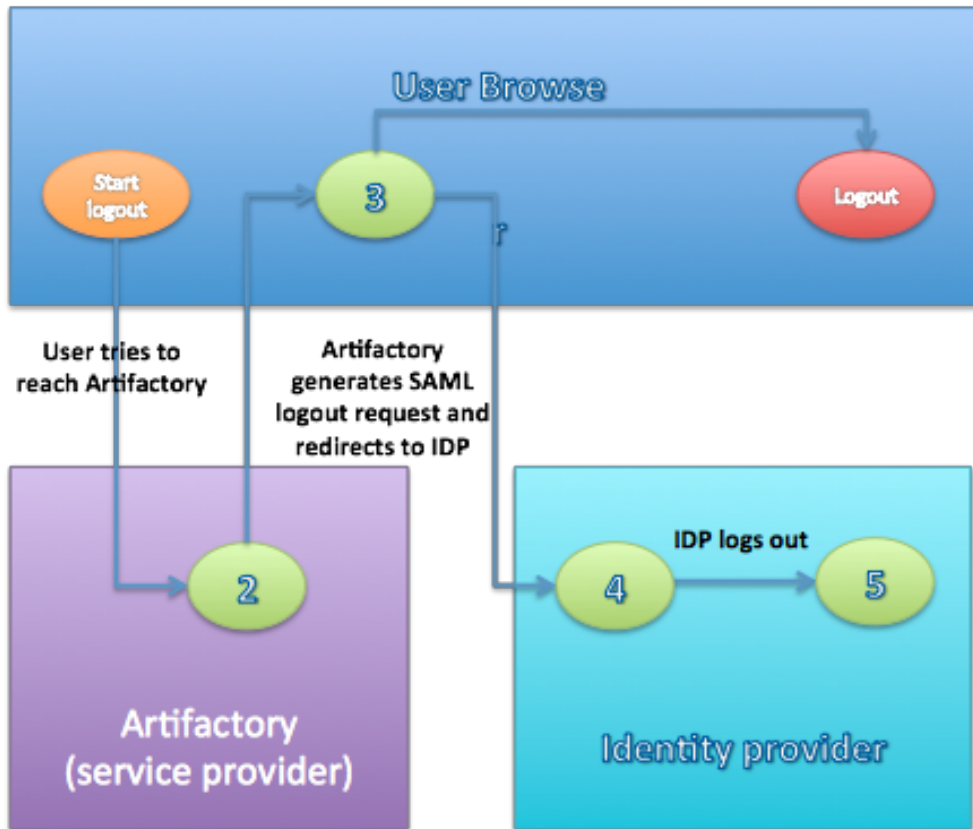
User Browse

Start logout

3

r

Logout

User tries to reach Artifactory

Artifactory generates SAML logout request and redirects to IDP

2

Artifactory (service provider)

IDP logs out

4

5

Identity provider